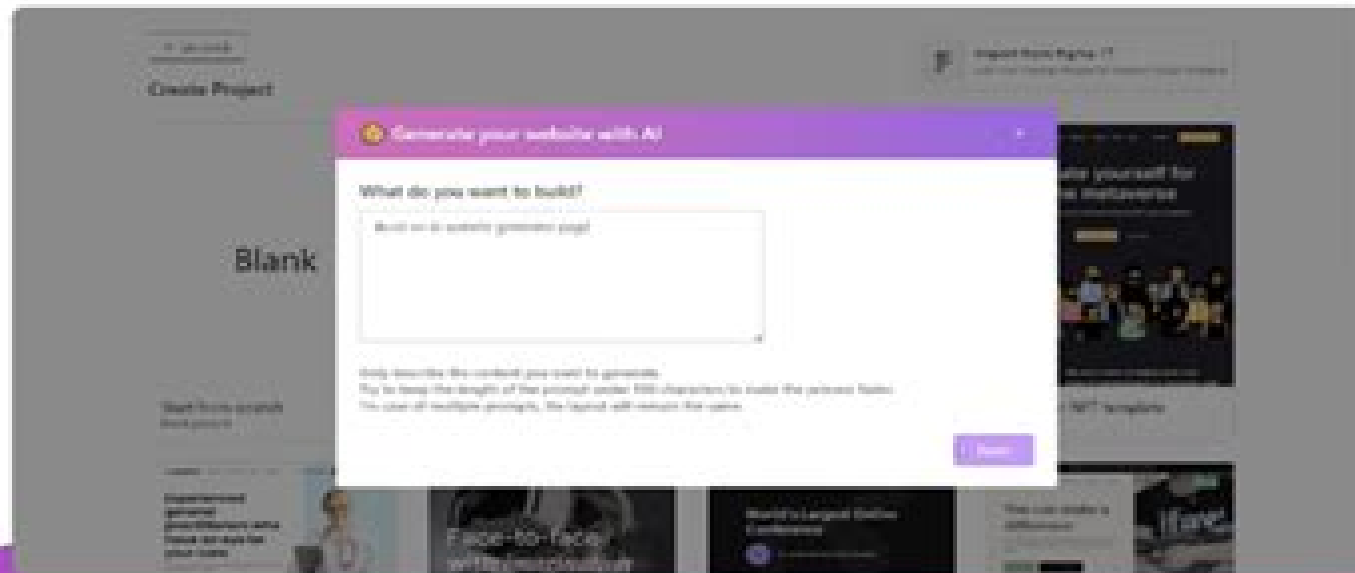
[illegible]

Create Project

Import from Figma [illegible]

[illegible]

Generate your website with AI

What do you want to build?

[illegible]

Blank

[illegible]

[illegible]

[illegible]

Start from scratch

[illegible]

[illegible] yourself for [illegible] metaverse

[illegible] NFT template

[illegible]

Face-to-face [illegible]

World's Largest Online Conference

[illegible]